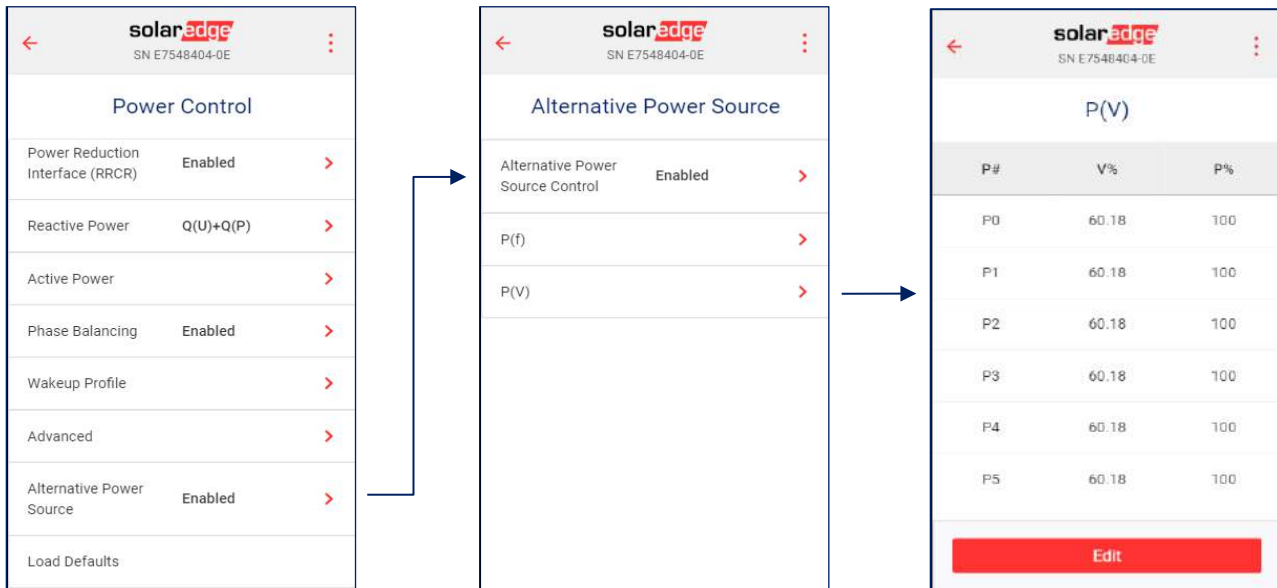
solaredge
SN E7548404-0E

Power Control

Power Reduction Interface (RRCR) Enabled

Reactive Power Q(U)+Q(P)

Active Power

Phase Balancing Enabled

Wakeup Profile

Advanced

Alternative Power Source Enabled

Load Defaults

solaredge
SN E7548404-0E

Alternative Power Source

Alternative Power Source Control Enabled

P(f)

P(V)

solaredge
SN E7548404-0E

P(V)

| P# | V% | P% |
|---|---|---|
| P0 | 60.18 | 100 |
| P1 | 60.18 | 100 |
| P2 | 60.18 | 100 |
| P3 | 60.18 | 100 |
| P4 | 60.18 | 100 |
| P5 | 60.18 | 100 |

Edit